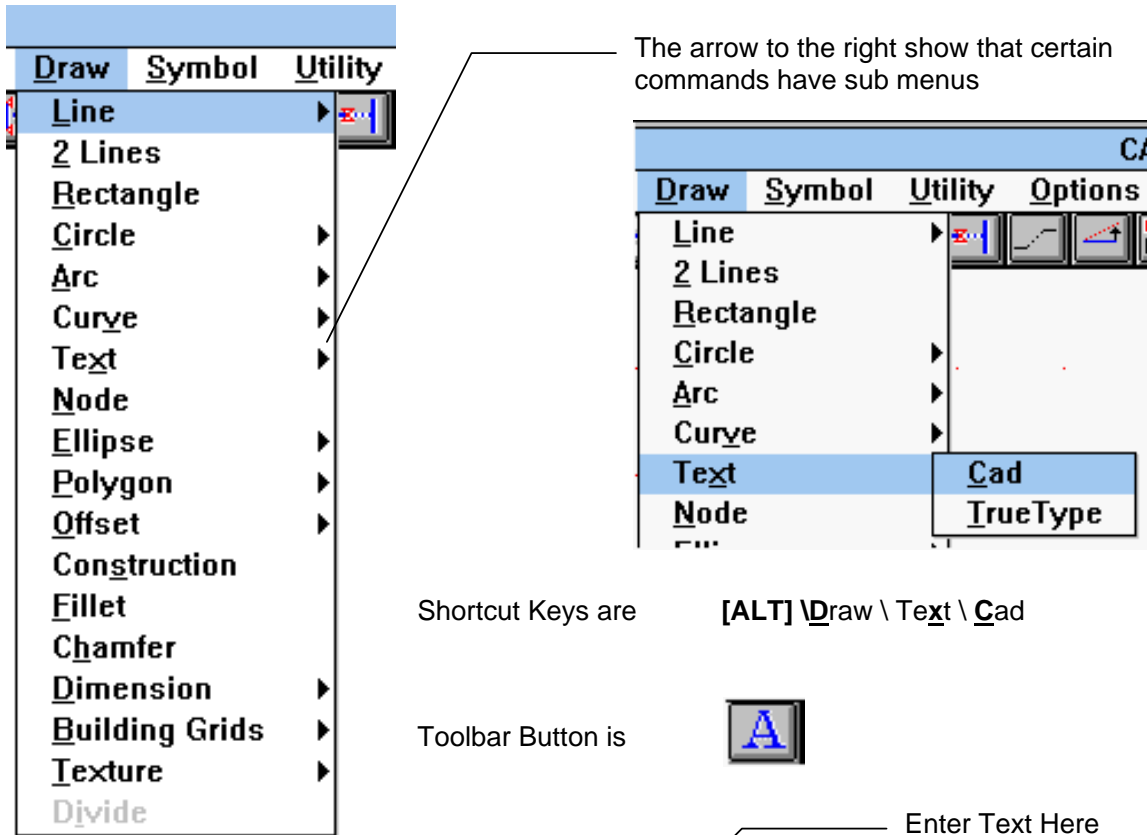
Draw Symbol Utility

Line
2 Lines
Rectangle
Circle
Arc
Curve
Text
Node
Ellipse
Polygon
Offset
Construction
Fillet
Chamfer
Dimension
Building Grids
Texture
Divide

The arrow to the right show that certain commands have sub menus

CA

Draw Symbol Utility Options

Line
2 Lines
Rectangle
Circle
Arc
Curve
Text
Node

Cad
TrueType

Shortcut Keys are **[ALT] \Draw \ Text \ Cad**

Toolbar Button is

A

Enter Text Here